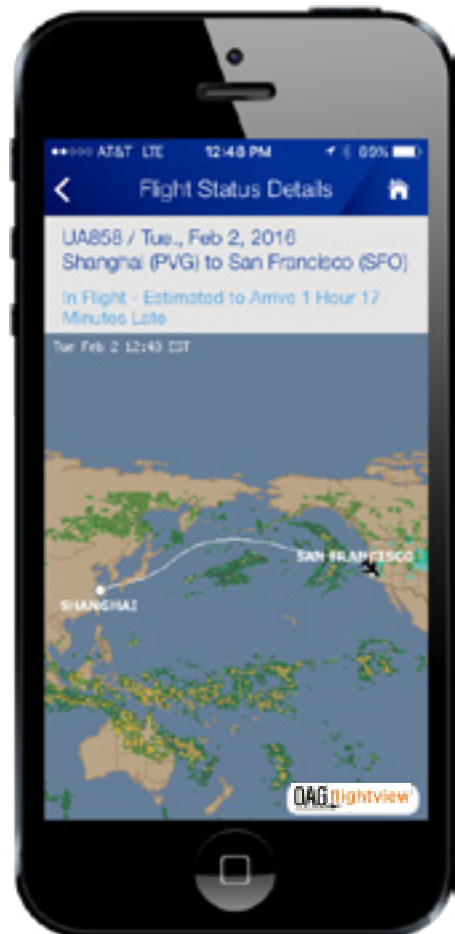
AT&T LTE 12:48 PM 89%

Flight Status Details

UA858 / Tue., Feb 2, 2016
Shanghai (PVG) to San Francisco (SFO)

In Flight - Estimated to Arrive 1 Hour 17 Minutes Late

Tue Feb 2 12:40 EST

SAN FRANCISCO

SHANGHAI

OAG flightview